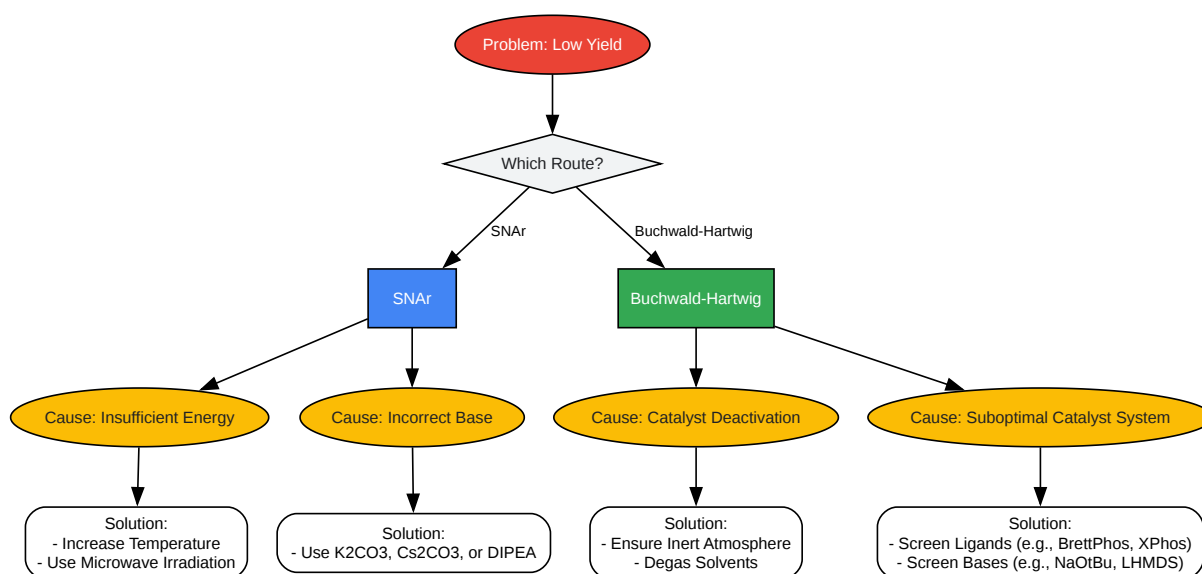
Problem: Low Yield

Which Route?

SNAr

Buchwald-Hartwig

SNAr

Buchwald-Hartwig

Cause: Insufficient Energy

Cause: Incorrect Base

Cause: Catalyst Deactivation

Cause: Suboptimal Catalyst System

Solution:
- Increase Temperature
- Use Microwave Irradiation

Solution:
- Use K2CO3, Cs2CO3, or DIPEA

Solution:
- Ensure Inert Atmosphere
- Degas Solvents

Solution:
- Screen Ligands (e.g., BrettPhos, XPhos)
- Screen Bases (e.g., NaOtBu, LHMDS)